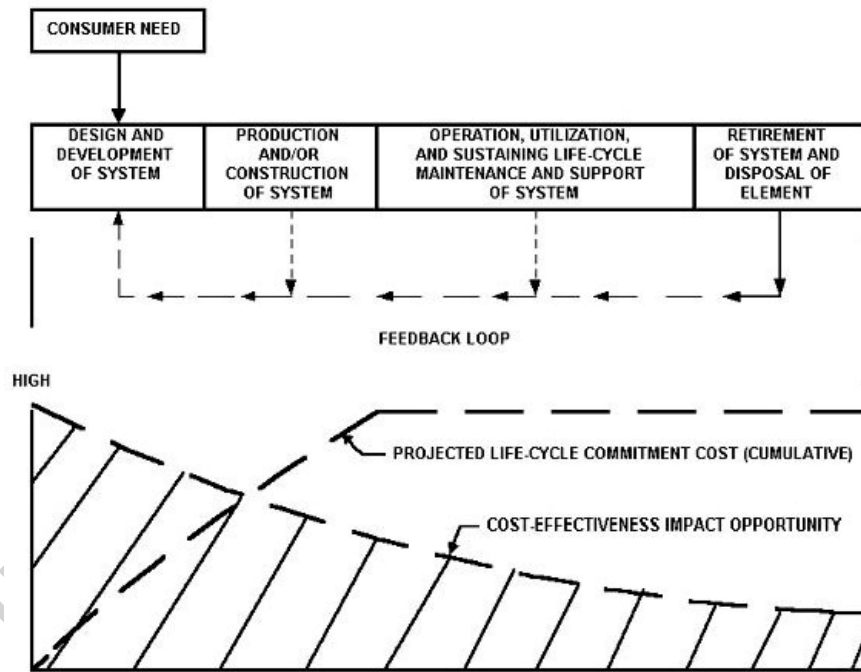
CONSUMER NEED

DESIGN AND DEVELOPMENT OF SYSTEM

PRODUCTION AND/OR CONSTRUCTION OF SYSTEM

OPERATION, UTILIZATION, AND SUSTAINING LIFE-CYCLE MAINTENANCE AND SUPPORT OF SYSTEM

RETIREMENT OF SYSTEM AND DISPOSAL OF ELEMENT

FEEDBACK LOOP

HIGH

PROJECTED LIFE-CYCLE COMMITMENT COST (CUMULATIVE)

COST-EFFECTIVENESS IMPACT OPPORTUNITY